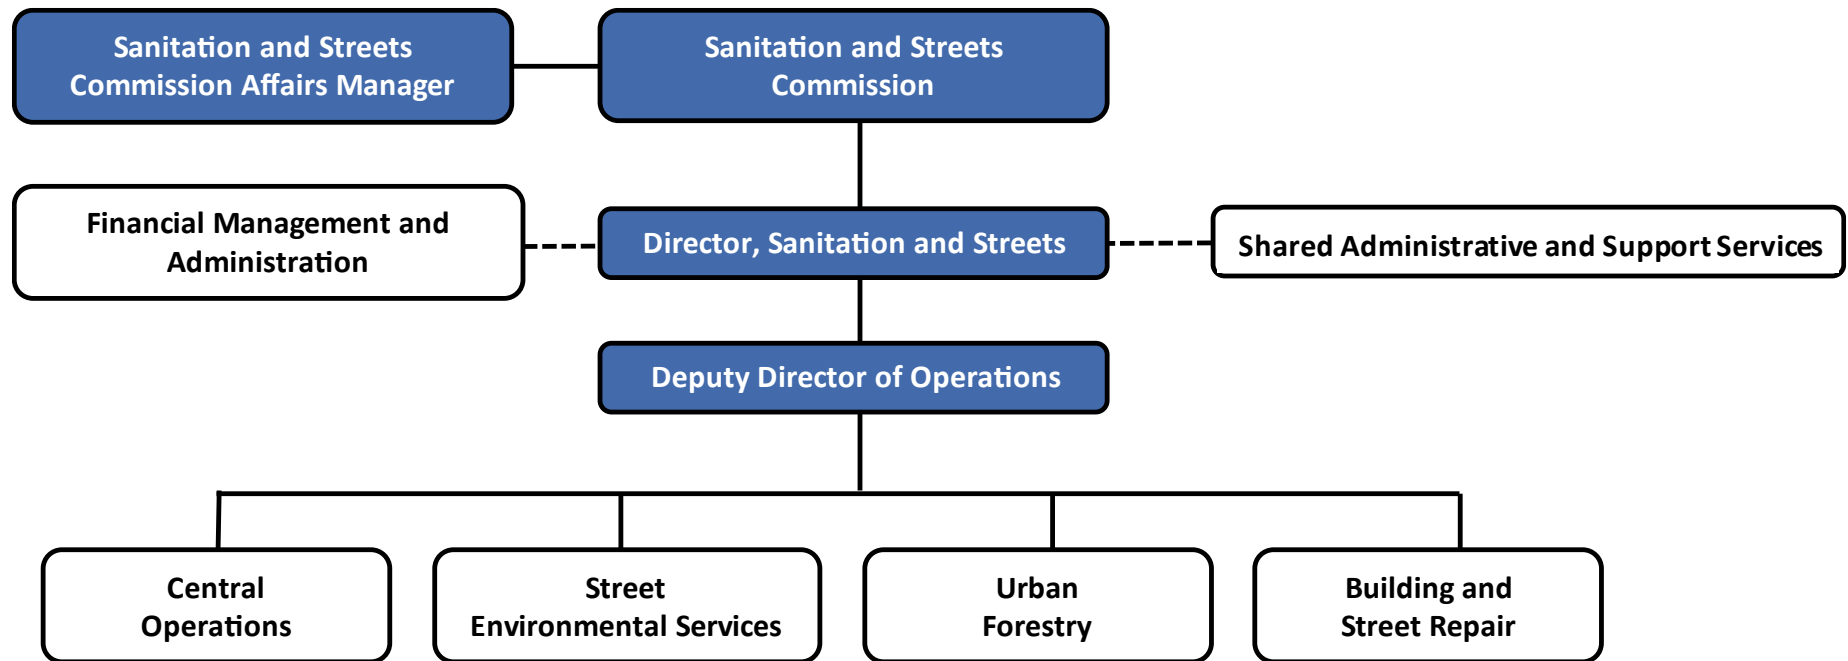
Sanitation and Streets Commission Affairs Manager

Sanitation and Streets Commission

Financial Management and Administration

Director, Sanitation and Streets

Shared Administrative and Support Services

Deputy Director of Operations

Central Operations

Street Environmental Services

Urban Forestry

Building and Street Repair